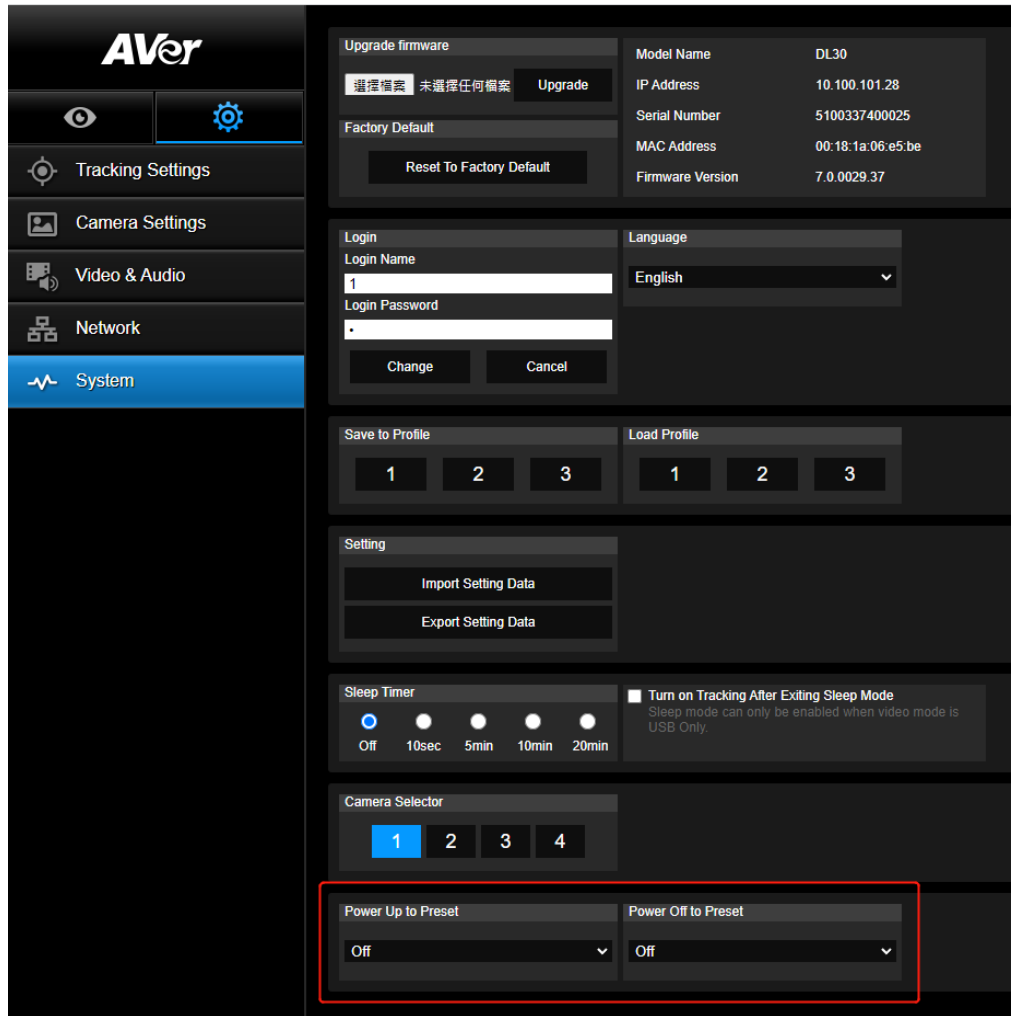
AVer

Tracking Settings
Camera Settings
Video & Audio
Network
System

Upgrade firmware
選擇檔案 未選擇任何檔案 Upgrade
Factory Default
Reset To Factory Default

| Model Name | DL30 |
|---|---|
| IP Address | 10.100.101.28 |
| Serial Number | 5100337400025 |
| MAC Address | 00:18:1a:06:e5:be |
| Firmware Version | 7.0.0029.37 |

Login
Login Name
1
Login Password
•
Change Cancel

Language
English

Save to Profile
1 2 3

Load Profile
1 2 3

Setting
Import Setting Data
Export Setting Data

Sleep Timer
Off 10sec 5min 10min 20min

Turn on Tracking After Exiting Sleep Mode
Sleep mode can only be enabled when video mode is USB Only.

Camera Selector
1 2 3 4

Power Up to Preset
Off

Power Off to Preset
Off